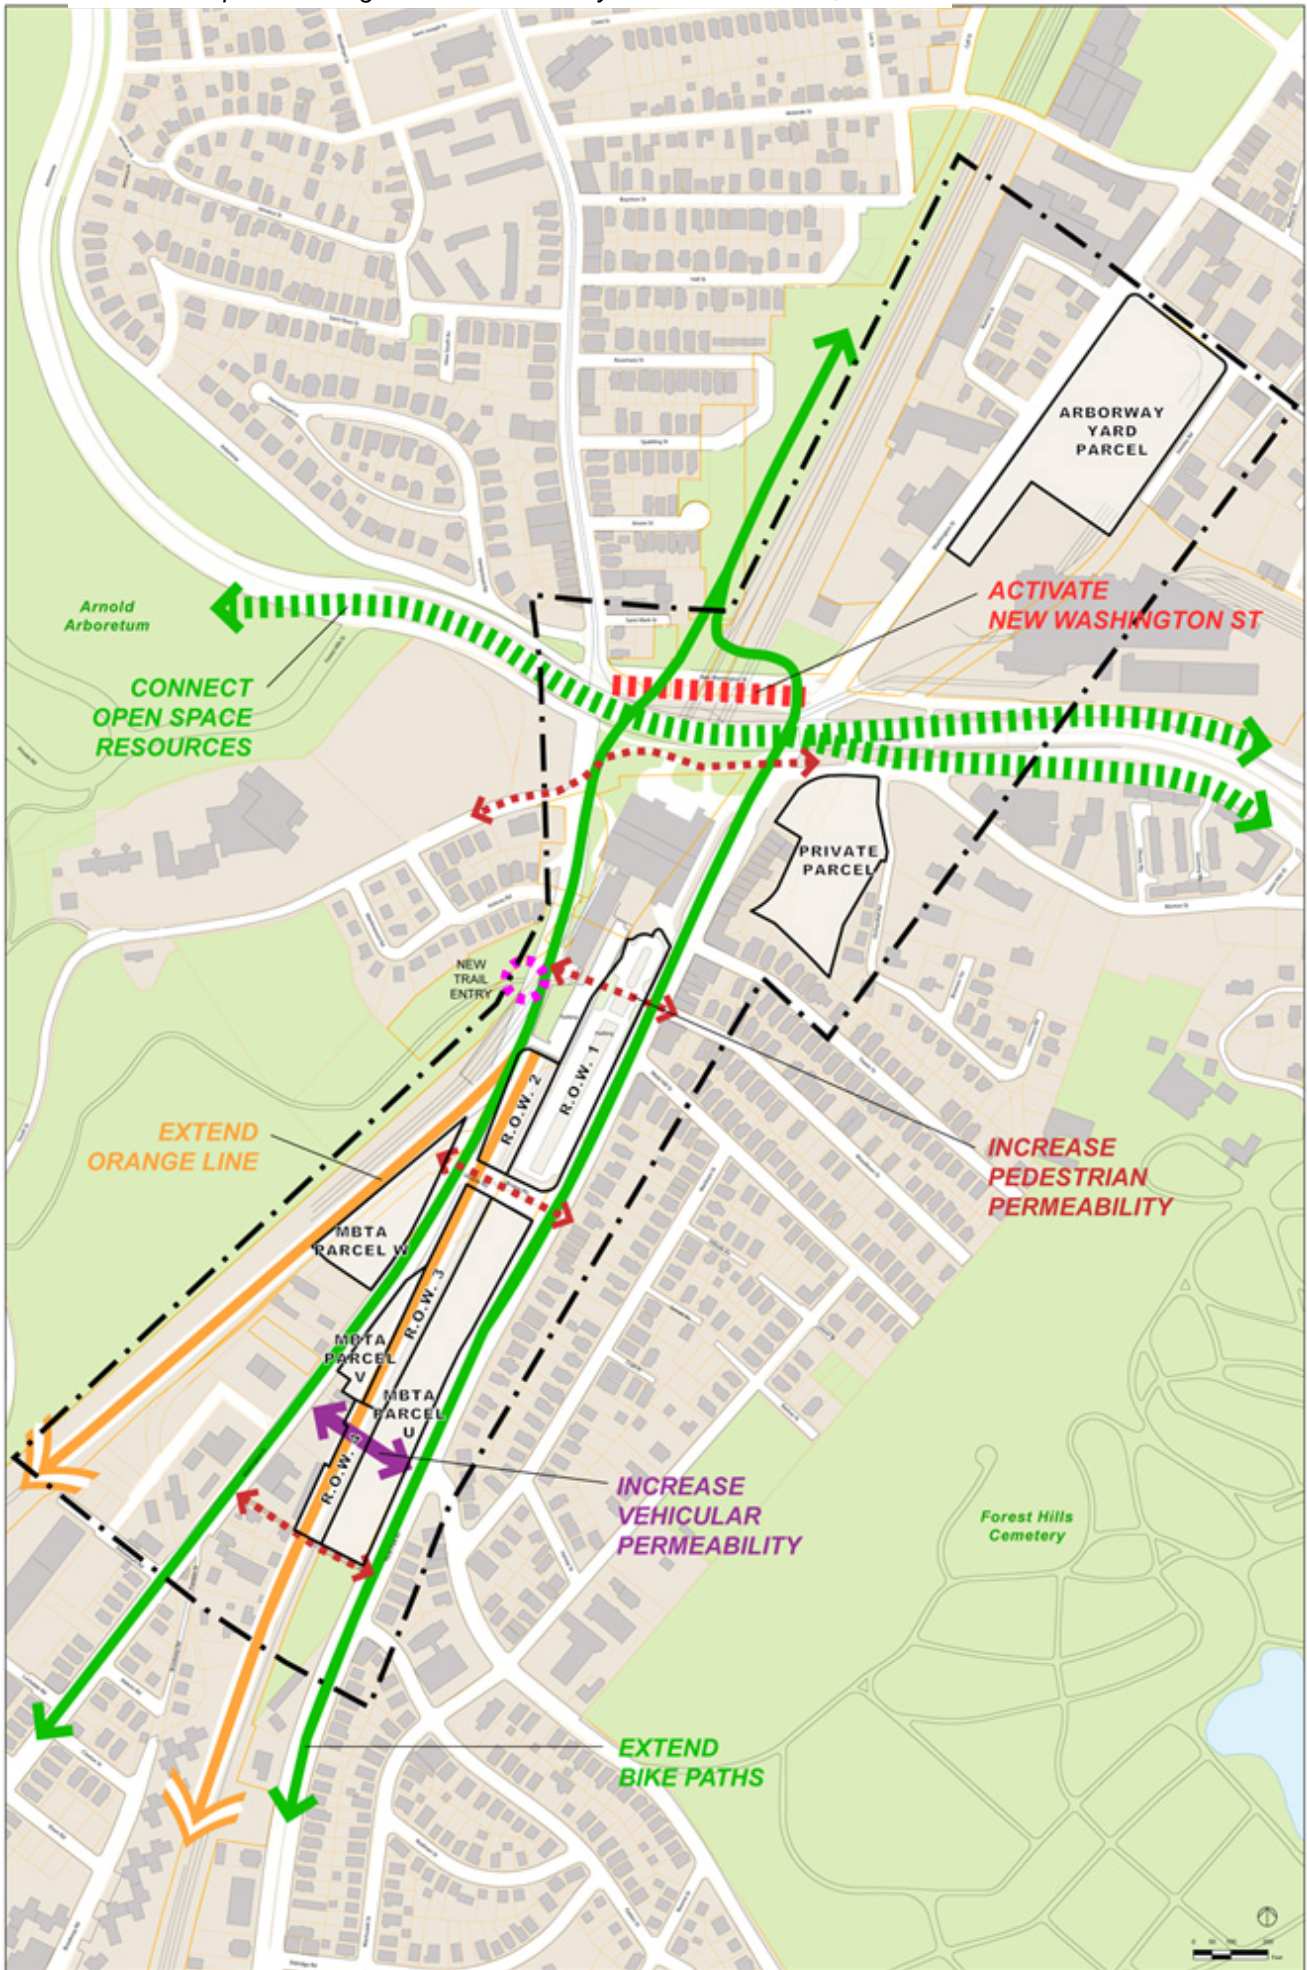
ARBORWAY YARD PARCEL

Arnold Arboretum

ACTIVATE NEW WASHINGTON ST

CONNECT OPEN SPACE RESOURCES

PRIVATE PARCEL

NEW TRAIL ENTRY

R.O.W. 2

R.O.W. 1

EXTEND ORANGE LINE

INCREASE PEDESTRIAN PERMEABILITY

MBTA PARCEL W

R.O.W. 3

MBTA PARCEL V

MBTA PARCEL U

R.O.W. 3

INCREASE VEHICULAR PERMEABILITY

Forest Hills Cemetery

EXTEND BIKE PATHS